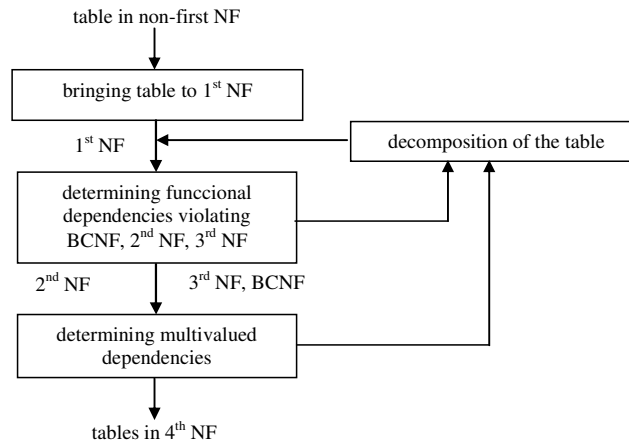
table in non-first NF

bringing table to 1$^{st}$ NF

1$^{st}$ NF

decomposition of the table

determining funccional dependencies violating BCNF, 2$^{nd}$ NF, 3$^{rd}$ NF

2$^{nd}$ NF

3$^{rd}$ NF, BCNF

determining multivalued dependencies

tables in 4$^{th}$ NF